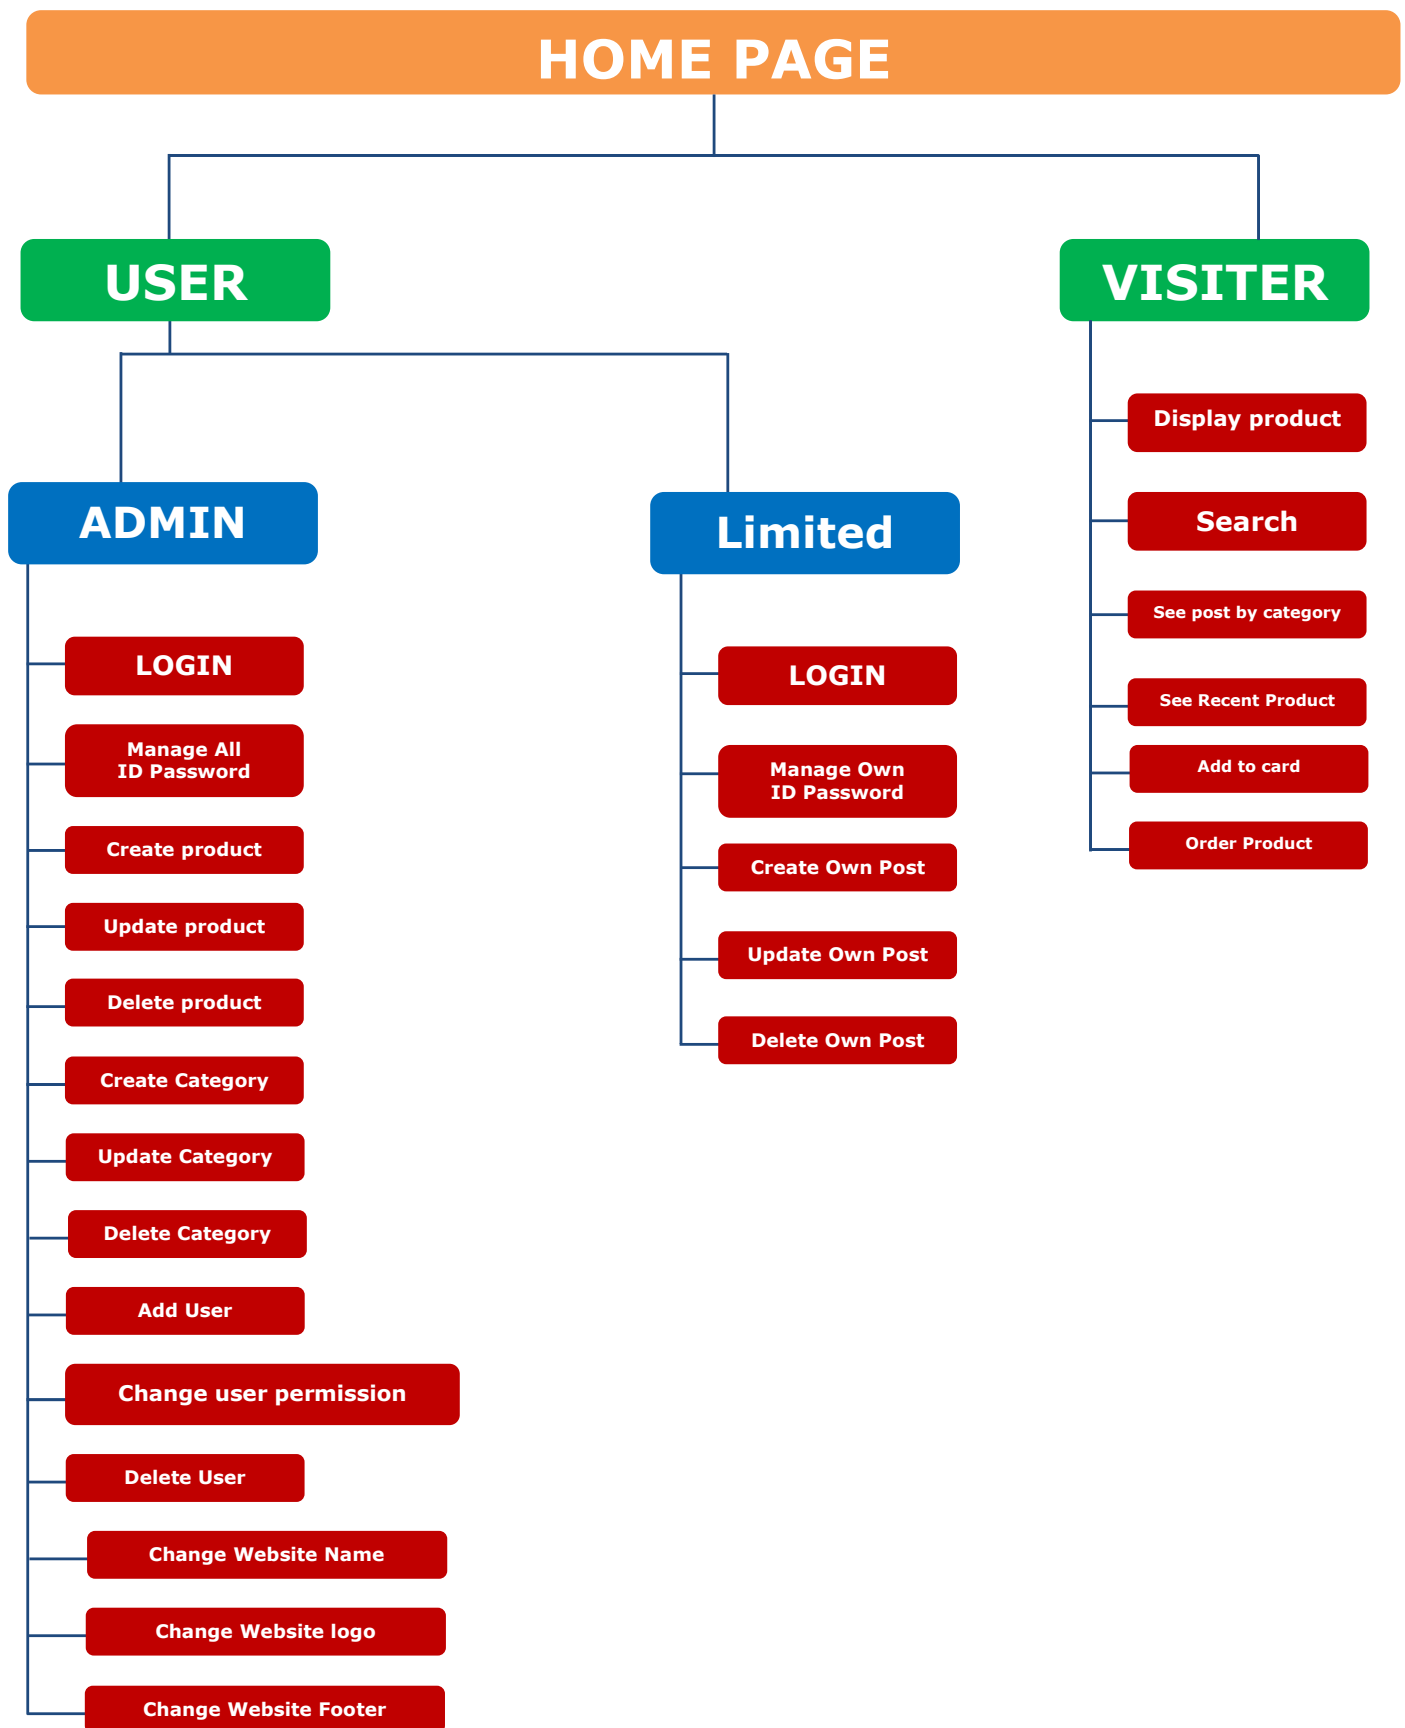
HOME PAGE

USER

VISITER

ADMIN

Limited

LOGIN

Manage All
ID Password

Create product

Update product

Delete product

Create Category

Update Category

Delete Category

Add User

Change user permission

Delete User

Change Website Name

Change Website logo

Change Website Footer

LOGIN

Manage Own
ID Password

Create Own Post

Update Own Post

Delete Own Post

Display product

Search

See post by category

See Recent Product

Add to card

Order Product